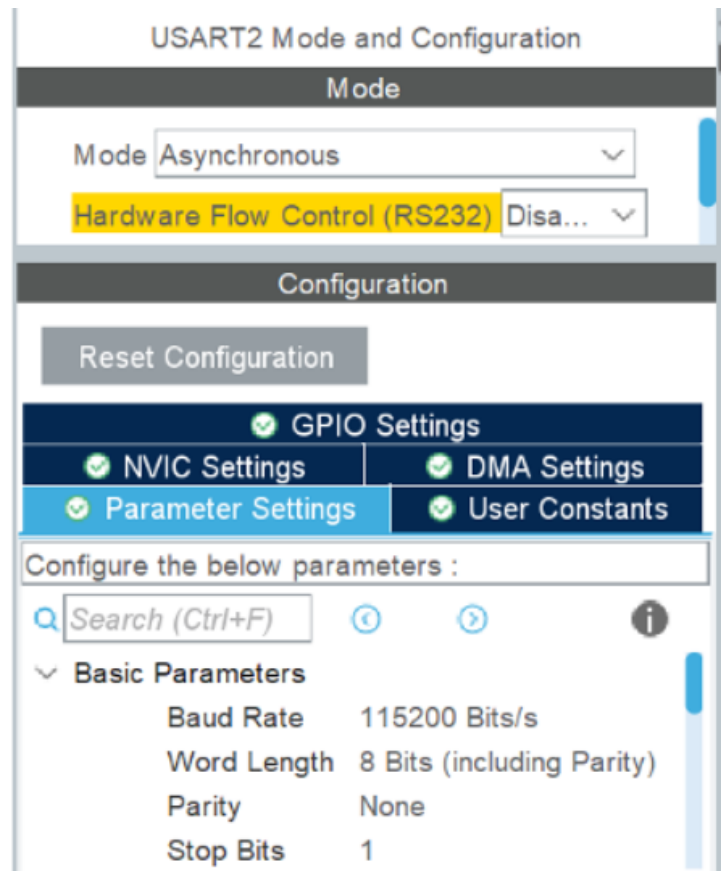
USART2 Mode and Configuration

Mode

Mode Asynchronous

Hardware Flow Control (RS232) Disa...

Configuration

Reset Configuration

GPIO Settings

NVIC Settings

DMA Settings

Parameter Settings

User Constants

Configure the below parameters :

Search (Ctrl+F)

Basic Parameters

| | |
|---|---|
| Baud Rate | 115200 Bits/s |
| Word Length | 8 Bits (including Parity) |
| Parity | None |
| Stop Bits | 1 |